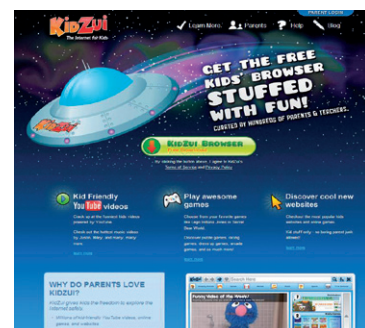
PARENT LOGIN

KidZui
The Internet for Kids

Learn More
Parents
Help
Blog

GET THE FREE KIDS' BROWSER STUFFED WITH FUN!
CURATED BY THOUSANDS OF PARENTS & TEACHERS.

KidZui BROWSER

By clicking the button above, I agree to KidZui's Terms of Service and Privacy Policy.

Kid Friendly YouTube videos
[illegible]

Play awesome games
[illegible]

Discover cool new websites
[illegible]

WHY DO PARENTS LOVE KIDZUI?
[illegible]

Funny Video of the Week!